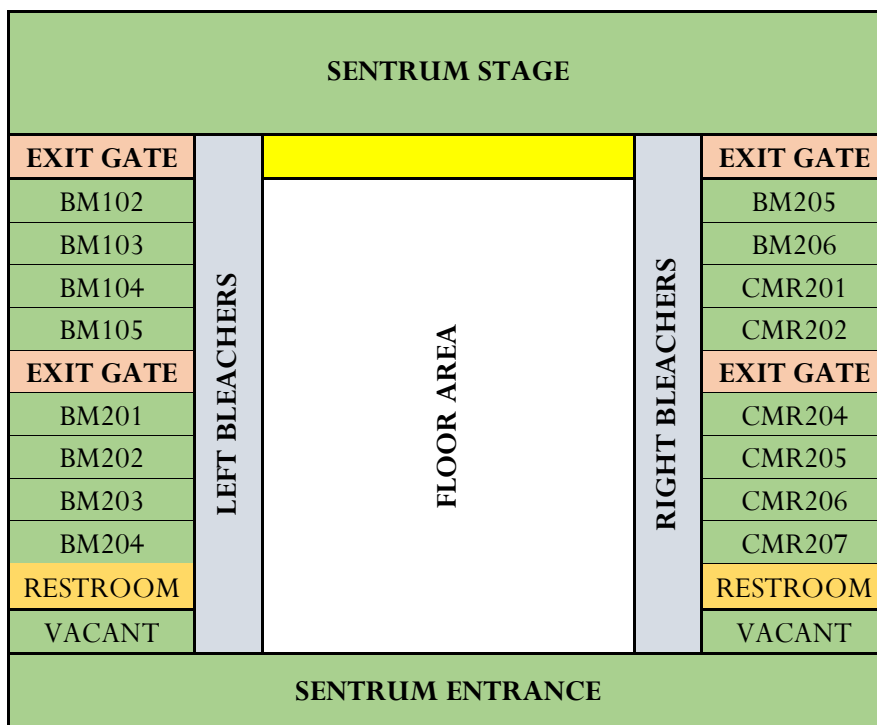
SENTRUM STAGE

EXIT GATE
BM102
BM103
BM104
BM105
EXIT GATE
BM201
BM202
BM203
BM204
RESTROOM
VACANT

LEFT BLEACHERS

FLOOR AREA

RIGHT BLEACHERS

EXIT GATE
BM205
BM206
CMR201
CMR202
EXIT GATE
CMR204
CMR205
CMR206
CMR207
RESTROOM
VACANT

SENTRUM ENTRANCE